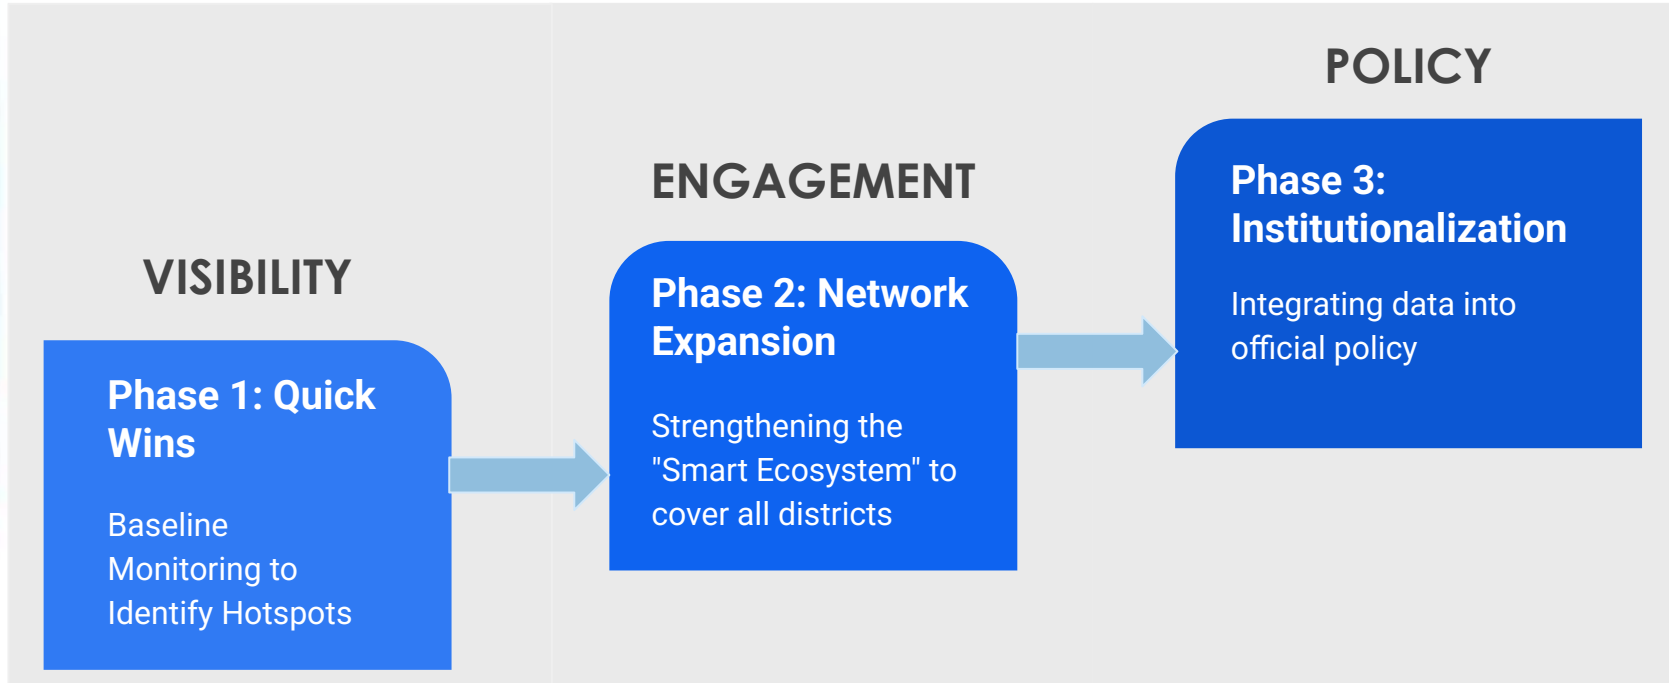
VISIBILITY

Phase 1: Quick Wins

Baseline Monitoring to Identify Hotspots

ENGAGEMENT

Phase 2: Network Expansion

Strengthening the "Smart Ecosystem" to cover all districts

POLICY

Phase 3: Institutionalization

Integrating data into official policy